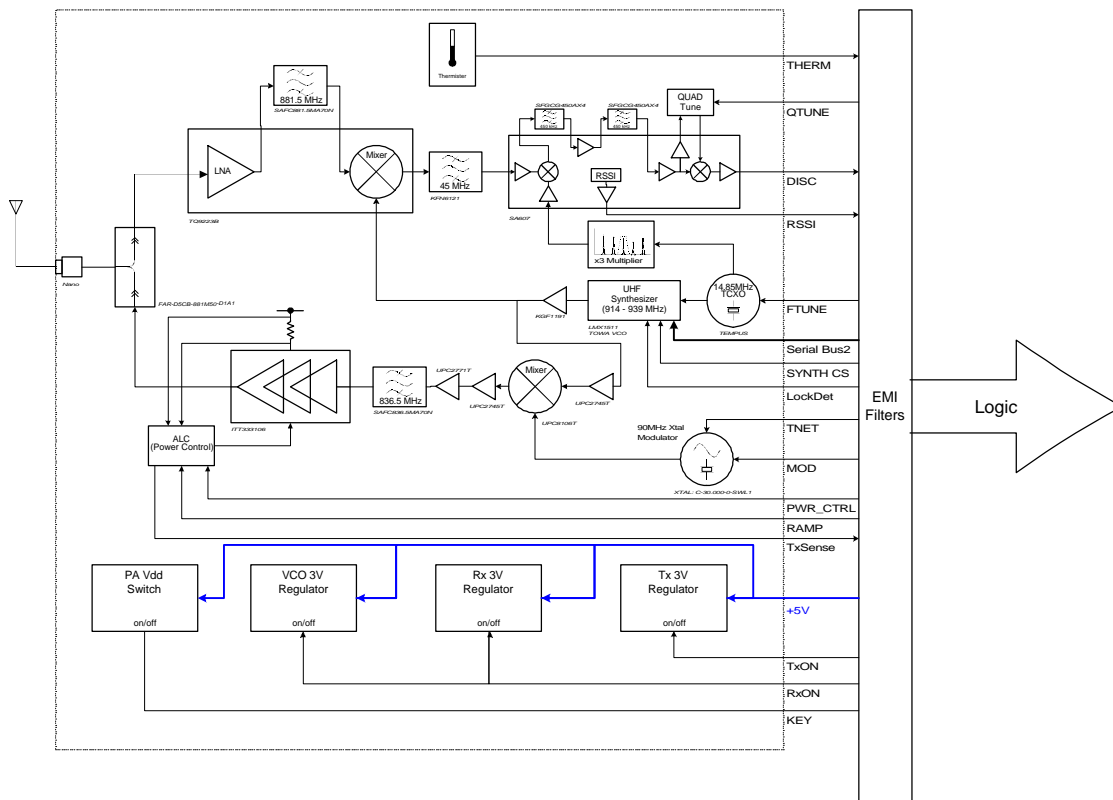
Thermistor

THERM

881.5 MHz
SAFC881.5MA70N

SFGCG450AX4
SFGCG450AX4

QUAD Tune

QTUNE

LNA

Mixer

45 MHz
KFN5121

RSSI

DISC

TQ9223B

SA607

RSSI

x3 Multiplier

Nano

FAR-D5CB-881M50-D1A1

KGF1191

UHF Synthesizer (914 - 939 MHz)

LMX1511
TOWA VCO

14.85MHz TCXO

TEMPUS

FTUNE

Serial Bus2

SYNTH CS

LockDet

836.5 MHz
SAFC836.5MA70N

UPC2771T

UPC2745T

Mixer

UPC2745T

ITT330106

UPC8106T

90MHz Xtal Modulator

ALC (Power Control)

TNET

MOD

XTAL: C-30.000-0-SWL1

EMI Filters

Logic

PWR_CTRL

RAMP

TxSense

PA Vdd Switch

on/off

VCO 3V Regulator

on/off

Rx 3V Regulator

on/off

Tx 3V Regulator

on/off

+5V

TxON

RxON

KEY